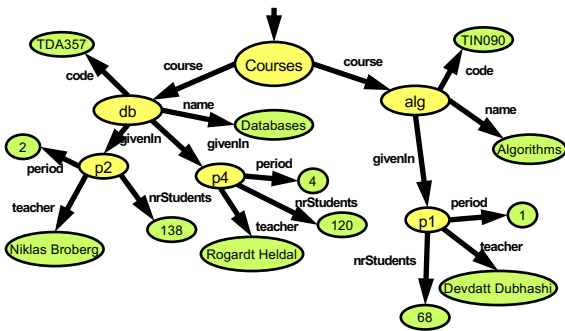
Courses

course

course

TDA357

code

db

name

Databases

givenIn

givenIn

2

period

p2

nrStudents

138

teacher

Niklas Broberg

p4

period

4

nrStudents

120

teacher

Rogardt Heldal

TIN090

code

alg

name

Algorithms

givenIn

p1

period

1

teacher

Devdatt Dubhashi

nrStudents

68